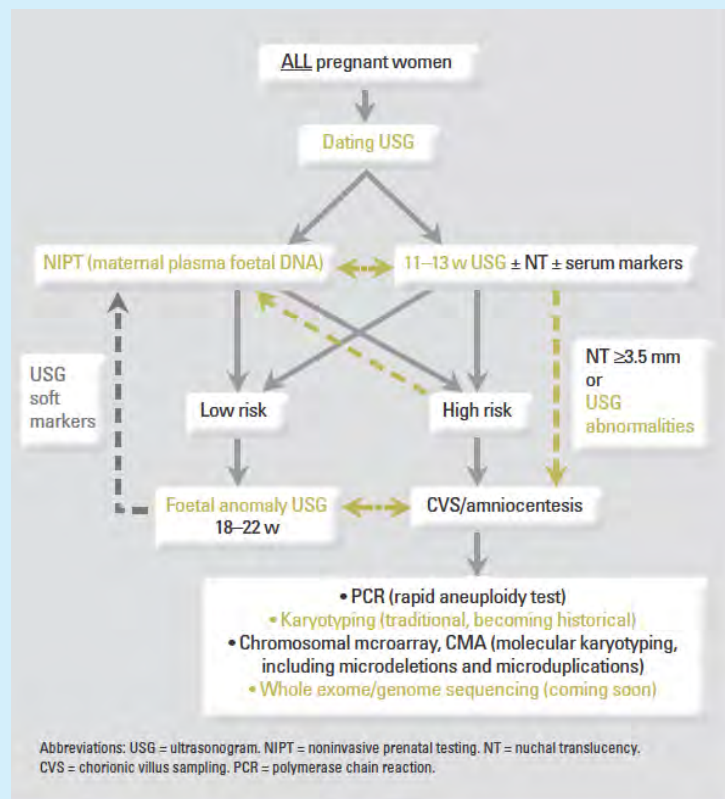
ALL pregnant women

Dating USG

NIPT (maternal plasma foetal DNA)

11–13 w USG ± NT ± serum markers

USG soft markers

NT ≥3.5 mm or USG abnormalities

Low risk

High risk

Foetal anomaly USG 18–22 w

CVS/amniocentesis

• PCR (rapid aneuploidy test)
• Karyotyping (traditional, becoming historical)
• Chromosomal mcroarray, CMA (molecular karyotyping, including microdeletions and microduplications)
• Whole exome/genome sequencing (coming soon)

Abbreviations: USG = ultrasonogram. NIPT = noninvasive prenatal testing. NT = nuchal translucency. CVS = chorionic villus sampling. PCR = polymerase chain reaction.